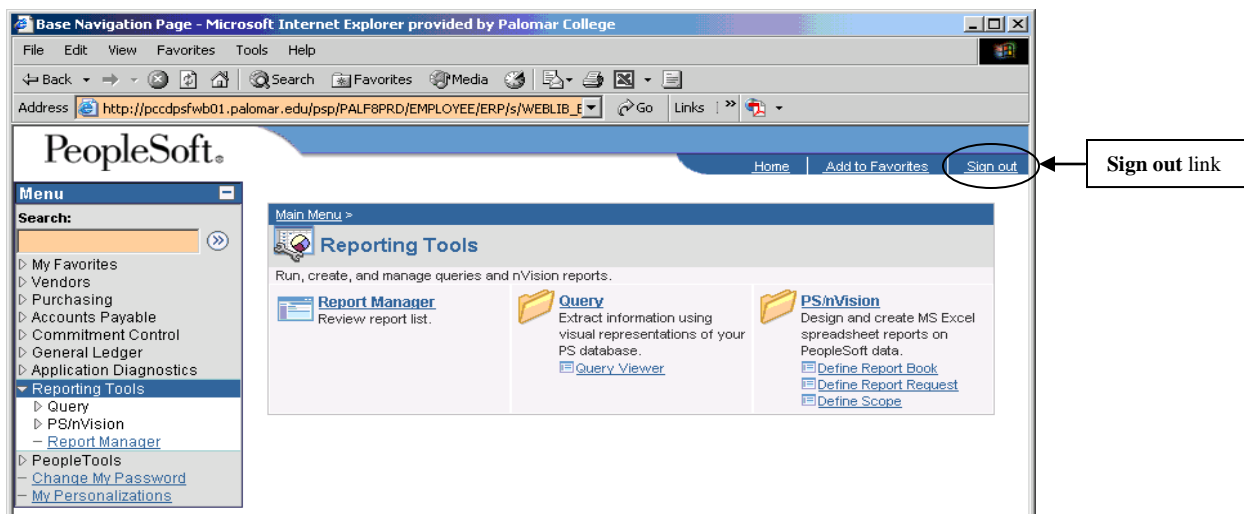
Base Navigation Page - Microsoft Internet Explorer provided by Palomar College

File Edit View Favorites Tools Help

Back Search Favorites Media

Address http://pccdpsfwb01.palomar.edu/psp/PALF8PRD/EMPLOYEE/ERP/s/WEBLIB_E Go Links

PeopleSoft.

Home | Add to Favorites | Sign out

**Sign out** link

Menu

Search:

My Favorites
Vendors
Purchasing
Accounts Payable
Commitment Control
General Ledger
Application Diagnostics
Reporting Tools
Query
PS/nVision
Report Manager
PeopleTools
Change My Password
My Personalizations

Main Menu >

Reporting Tools

Run, create, and manage queries and nVision reports.

Report Manager
Review report list.

Query
Extract information using visual representations of your PS database.
Query Viewer

PS/nVision
Design and create MS Excel spreadsheet reports on PeopleSoft data.
Define Report Book
Define Report Request
Define Scope